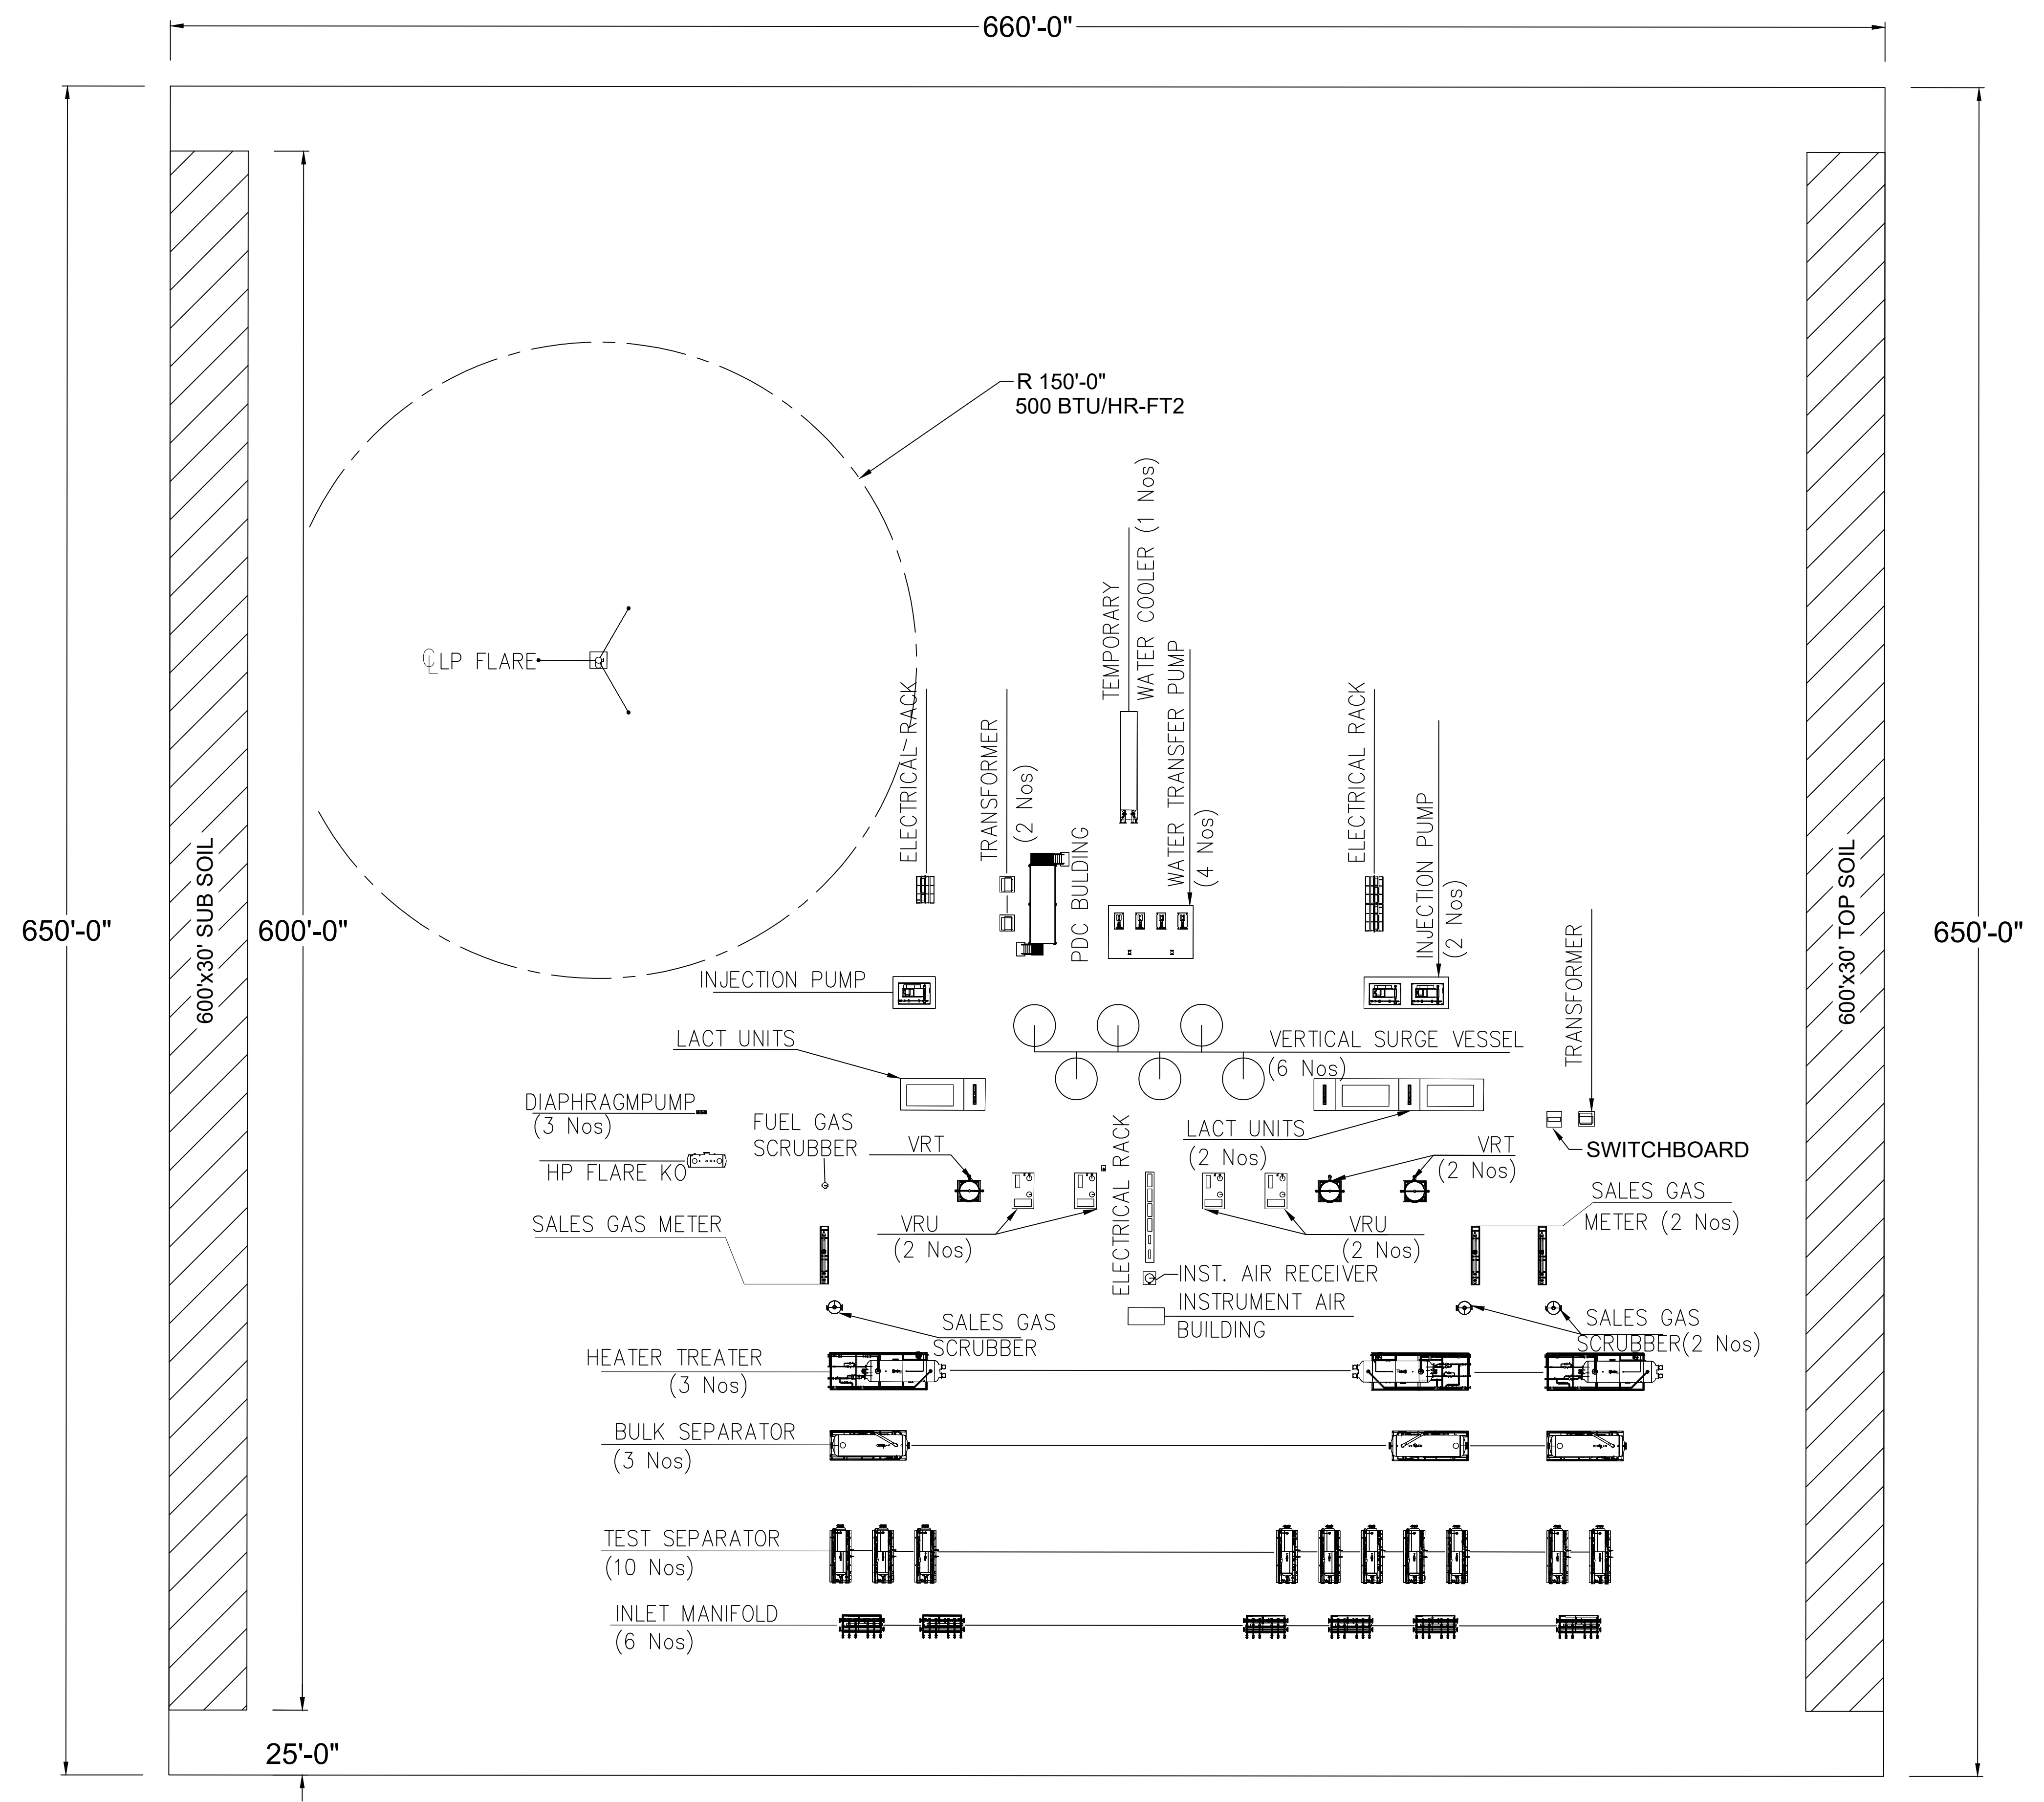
660'-0"

R 150'-0"
500 BTU/HR-FT2

℄LP FLARE

650'-0"
600'x30' SUB SOIL
600'-0"

ELECTRICAL RACK
TRANSFORMER (2 Nos)
PDC BULDING
TEMPORARY WATER COOLER (1 Nos)
WATER TRANSFER PUMP (4 Nos)
ELECTRICAL RACK
INJECTION PUMP (2 Nos)
TRANSFORMER

600'x30' TOP SOIL
650'-0"

INJECTION PUMP
LACT UNITS
VERTICAL SURGE VESSEL (6 Nos)
DIAPHRAGMPUMP (3 Nos)
FUEL GAS SCRUBBER
VRT
ELECTRICAL RACK
LACT UNITS (2 Nos)
VRT (2 Nos)
SWITCHBOARD
HP FLARE KO
SALES GAS METER
VRU (2 Nos)
VRU (2 Nos)
SALES GAS METER (2 Nos)
INST. AIR RECEIVER
INSTRUMENT AIR BUILDING
SALES GAS SCRUBBER
SALES GAS SCRUBBER(2 Nos)
HEATER TREATER (3 Nos)
BULK SEPARATOR (3 Nos)
TEST SEPARATOR (10 Nos)
INLET MANIFOLD (6 Nos)

25'-0"